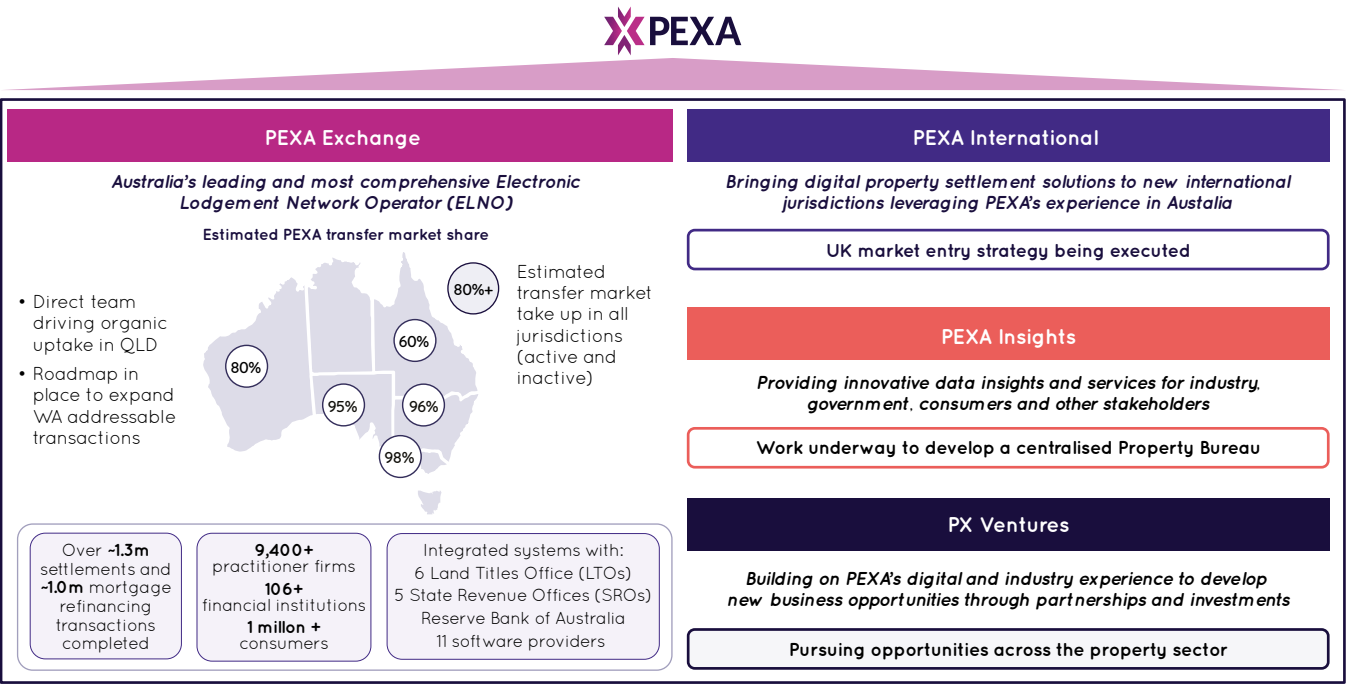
PEXA

PEXA Exchange

Australia's leading and most comprehensive Electronic Lodgement Network Operator (ELNO)

Estimated PEXA transfer market share

• Direct team driving organic uptake in QLD
• Roadmap in place to expand WA addressable transactions

80%+
60%
80%
95%
96%
98%

Estimated transfer market take up in all jurisdictions (active and inactive)

Over ~1.3m settlements and ~1.0m mortgage refinancing transactions completed

9,400+ practitioner firms
106+ financial institutions
1 millon + consumers

Integrated systems with:
6 Land Titles Office (LTOs)
5 State Revenue Offices (SROs)
Reserve Bank of Australia
11 software providers

PEXA International

Bringing digital property settlement solutions to new international jurisdictions leveraging PEXA's experience in Austalia

UK market entry strategy being executed

PEXA Insights

Providing innovative data insights and services for industry, government, consumers and other stakeholders

Work underway to develop a centralised Property Bureau

PX Ventures

Building on PEXA's digital and industry experience to develop new business opportunities through partnerships and investments

Pursuing opportunities across the property sector